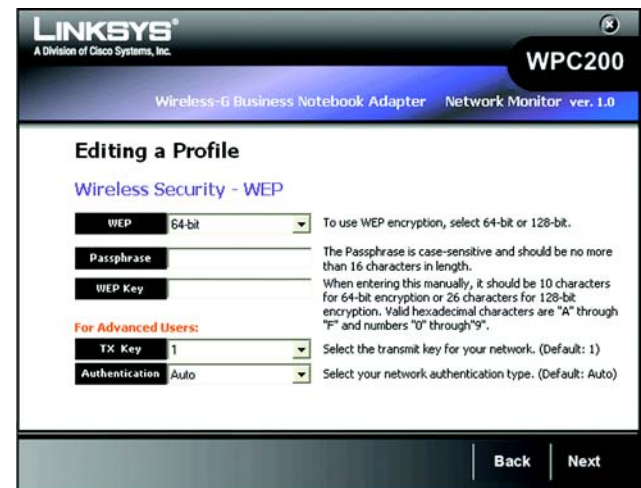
LINKSYS®
A Division of Cisco Systems, Inc.

WPC200

Wireless-G Business Notebook Adapter Network Monitor ver. 1.0

Editing a Profile

Wireless Security - WEP

WEP 64-bit

To use WEP encryption, select 64-bit or 128-bit.

Passphrase

The Passphrase is case-sensitive and should be no more than 16 characters in length.

WEP Key

When entering this manually, it should be 10 characters for 64-bit encryption or 26 characters for 128-bit encryption. Valid hexadecimal characters are "A" through "F" and numbers "0" through"9".

For Advanced Users:

TX Key 1

Select the transmit key for your network. (Default: 1)

Authentication Auto

Select your network authentication type. (Default: Auto)

Back

Next